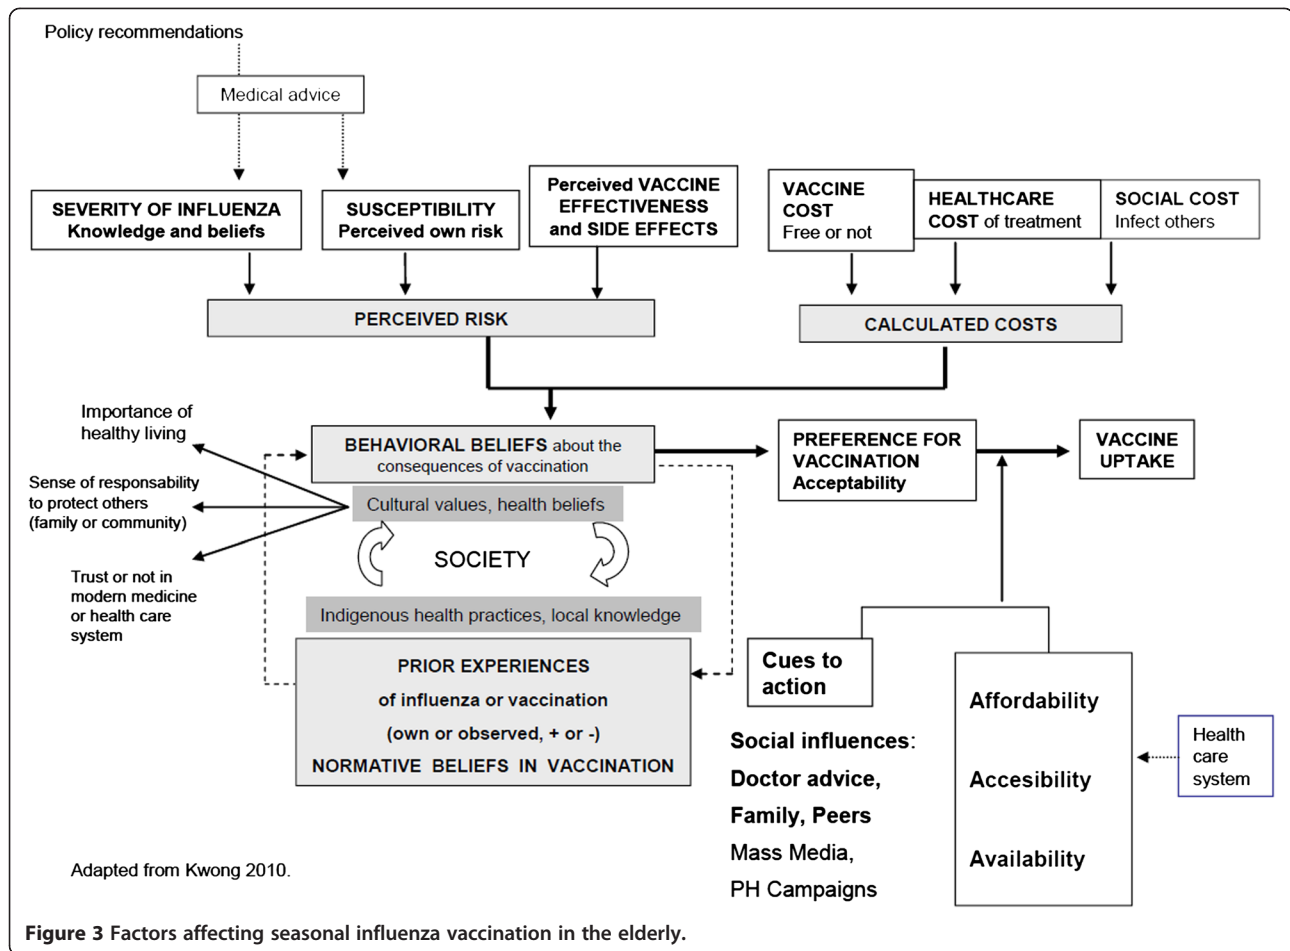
Policy recommendations

Medical advice

SEVERITY OF INFLUENZA
Knowledge and beliefs

SUSCEPTIBILITY
Perceived own risk

Perceived VACCINE EFFECTIVENESS and SIDE EFFECTS

VACCINE COST
Free or not

HEALTHCARE COST of treatment

SOCIAL COST
Infect others

PERCEIVED RISK

CALCULATED COSTS

Importance of healthy living

Sense of responsability to protect others (family or community)

Trust or not in modern medicine or health care system

BEHAVIORAL BELIEFS about the consequences of vaccination

Cultural values, health beliefs

SOCIETY

Indigenous health practices, local knowledge

PRIOR EXPERIENCES
of influenza or vaccination
(own or observed, + or -)
NORMATIVE BELIEFS IN VACCINATION

PREFERENCE FOR VACCINATION
Acceptability

VACCINE UPTAKE

Cues to action

Social influences:
Doctor advice,
Family, Peers
Mass Media,
PH Campaigns

Affordability

Accesibility

Availability

Health care system

Adapted from Kwong 2010.

Figure 3 Factors affecting seasonal influenza vaccination in the elderly.